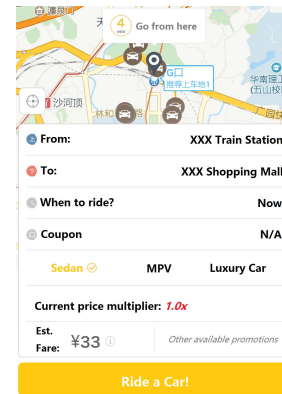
潭泉
天
4 min
Go from here
G口
推荐上车地1
华南理工
(五山校
沙河顶
林和
From:
XXX Train Station
To:
XXX Shopping Mall
When to ride?
Now
Coupon
N/A
Sedan
MPV
Luxury Car
Current price multiplier: 1.0x
Est. Fare:
¥33
Other available promotions
Ride a Car!